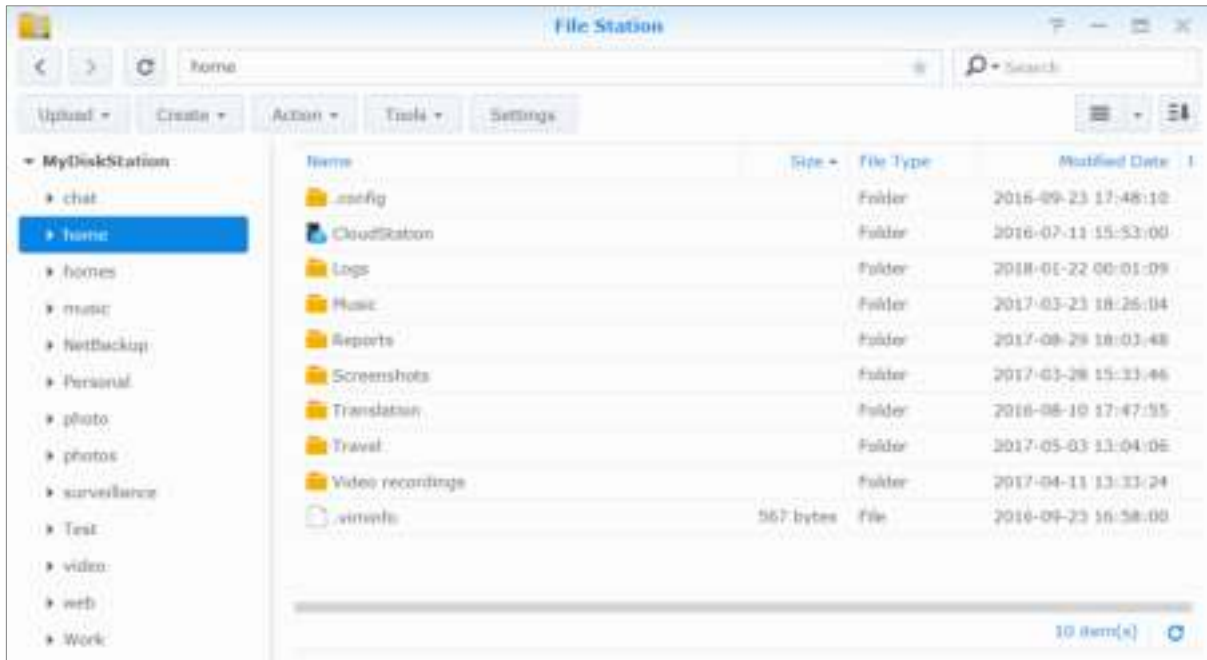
File Station

home

Search

Upload ▾ Create ▾ Action ▾ Tools ▾ Settings

▾ MyDiskStation
▸ chat
▸ home
▸ homes
▸ music
▸ NetBackup
▸ Personal
▸ photo
▸ photos
▸ surveillance
▸ Test
▸ video
▸ web
▸ Work

| Name | Size ▾ | File Type | Modified Date |
|---|---|---|---|
| .config | | Folder | 2016-09-23 17:48:10 |
| CloudStation | | Folder | 2016-07-11 15:53:00 |
| Logs | | Folder | 2018-01-22 00:01:09 |
| Music | | Folder | 2017-03-23 18:26:04 |
| Reports | | Folder | 2017-08-29 18:03:48 |
| Screenshots | | Folder | 2017-03-28 15:33:46 |
| Translation | | Folder | 2016-08-10 17:47:55 |
| Travel | | Folder | 2017-05-03 13:04:06 |
| Video recordings | | Folder | 2017-04-11 13:33:24 |
| .viminfo | 567 bytes | File | 2016-09-23 16:58:00 |

10 item(s)